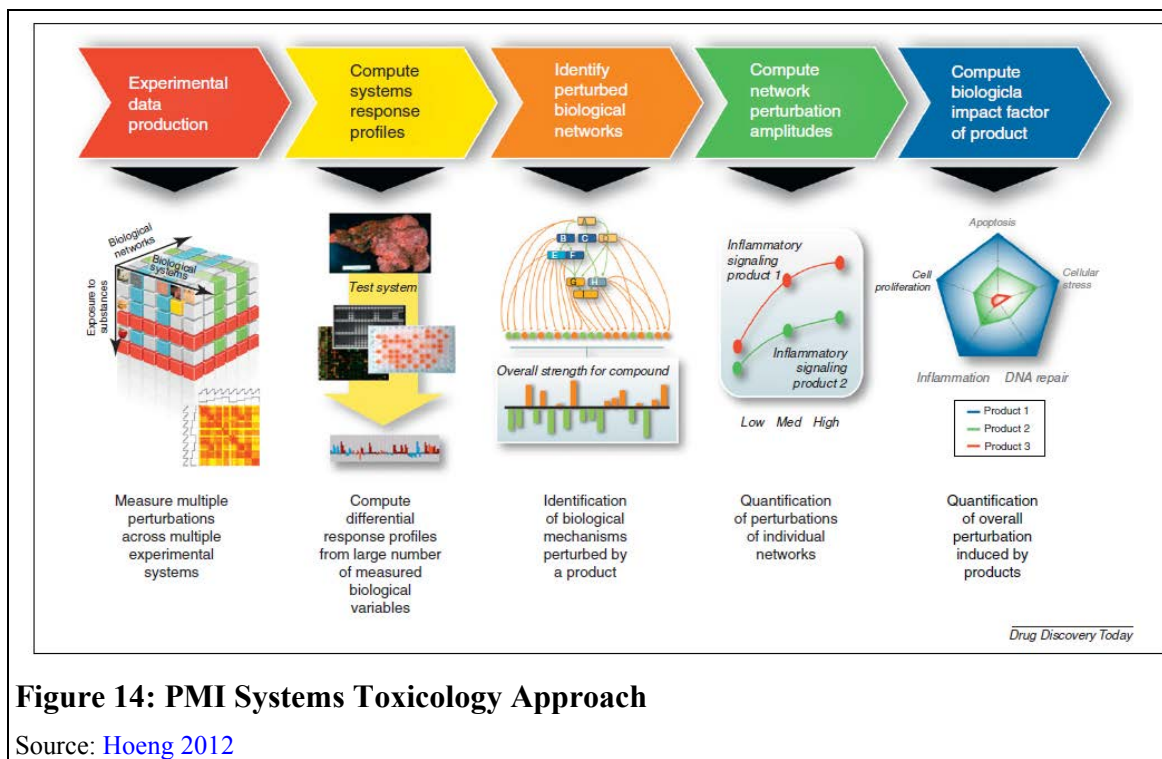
Experimental data production

Compute systems response profiles

Identify perturbed biological networks

Compute network perturbation amplitudes

Compute biologicla impact factor of product

Biological networks
Biological systems
Exposure to substances

Test system

A
B C D
E F
G H

Overall strength for compound

Inflammatory signaling product 1

Inflammatory signaling product 2

Low Med High

Apoptosis
Cell proliferation
Cellular stress
Inflammation DNA repair

Product 1
Product 2
Product 3

Measure multiple perturbations across multiple experimental systems

Compute differential response profiles from large number of measured biological variables

Identification of biological mechanisms perturbed by a product

Quantification of perturbations of individual networks

Quantification of overall perturbation induced by products

Drug Discovery Today

Figure 14: PMI Systems Toxicology Approach

Source: Hoeng 2012